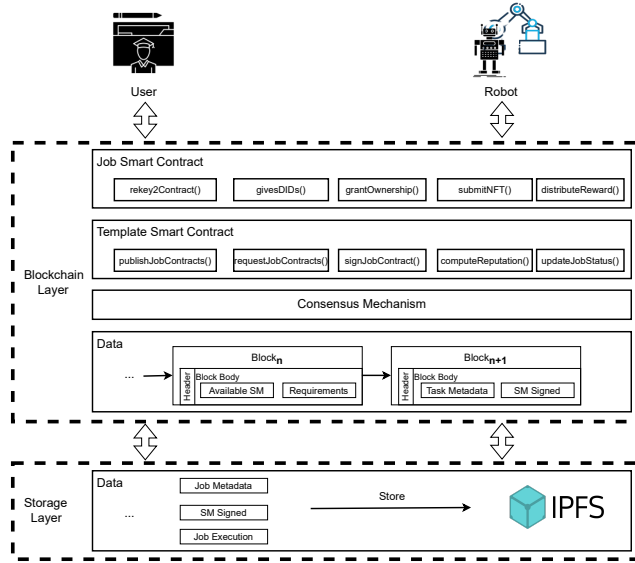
User

Robot

Blockchain Layer

Job Smart Contract

rekey2Contract()

givesDIDs()

grantOwnership()

submitNFT()

distributeReward()

Template Smart Contract

publishJobContracts()

requestJobContracts()

signJobContract()

computeReputation()

updateJobStatus()

Consensus Mechanism

Data

...

$Block_n$

Header

Block Body

Available SM

Requirements

$Block_{n+1}$

Header

Block Body

Task Metadata

SM Signed

Storage Layer

Data

...

Job Metadata

SM Signed

Job Execution

Store

IPFS